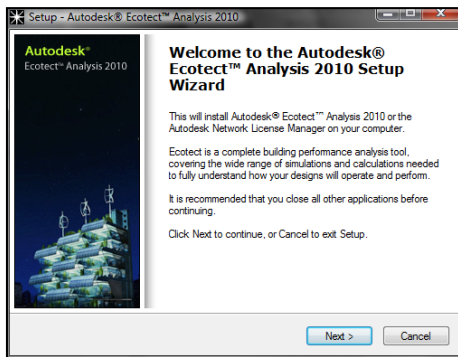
Setup - Autodesk® Ecotect™ Analysis 2010

Autodesk®
Ecotect™ Analysis 2010

Welcome to the Autodesk® Ecotect™ Analysis 2010 Setup Wizard

This will install Autodesk® Ecotect™ Analysis 2010 or the Autodesk Network License Manager on your computer.

Ecotect is a complete building performance analysis tool, covering the wide range of simulations and calculations needed to fully understand how your designs will operate and perform.

It is recommended that you close all other applications before continuing.

Click Next to continue, or Cancel to exit Setup.

Next >
Cancel